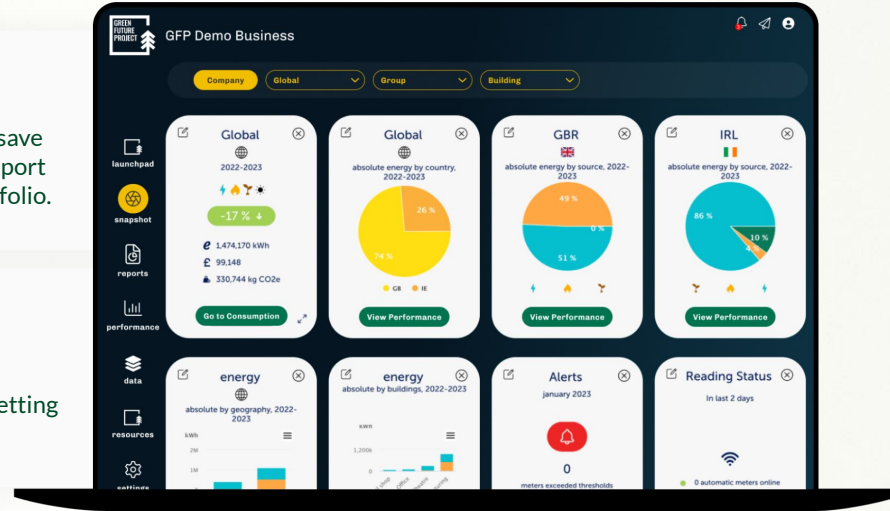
save
port
folio.

etting

GREEN FUTURE PROJECT

GFP Demo Business

Company
Global
Group
Building

launchpad
snapshot
reports
performance
data
resources
settings

Global
2022-2023
-17 %
1,474,170 kWh
99,148
330,744 kg CO2e
Go to Consumption

Global
absolute energy by country, 2022-2023
26 %
74 %
GB
IE
View Performance

GBR
absolute energy by source, 2022-2023
49 %
0 %
51 %
View Performance

IRL
absolute energy by source, 2022-2023
86 %
10 %
4
View Performance

energy
absolute by geography, 2022-2023
kWh
2M
1M

energy
absolute by buildings, 2022-2023
kWh
1,200k

Alerts
january 2023
0
meters exceeded thresholds

Reading Status
In last 2 days
0 automatic meters online